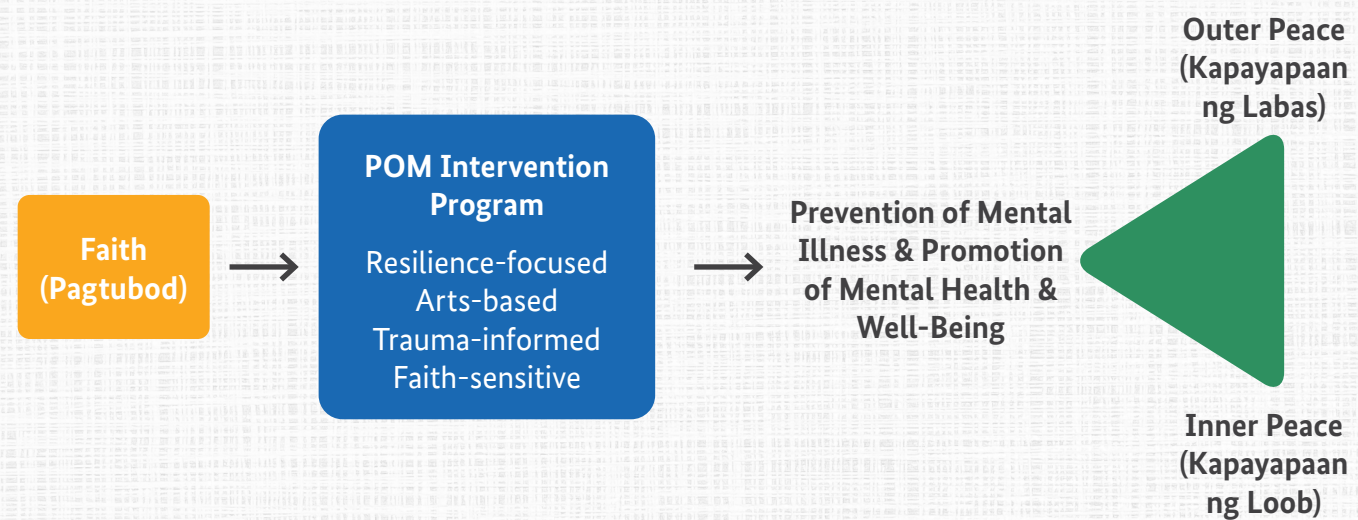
Faith (Pagtubod)

POM Intervention Program

Resilience-focused
Arts-based
Trauma-informed
Faith-sensitive

Prevention of Mental Illness & Promotion of Mental Health & Well-Being

Outer Peace (Kapayapaan ng Labas)

Inner Peace (Kapayapaan ng Loob)